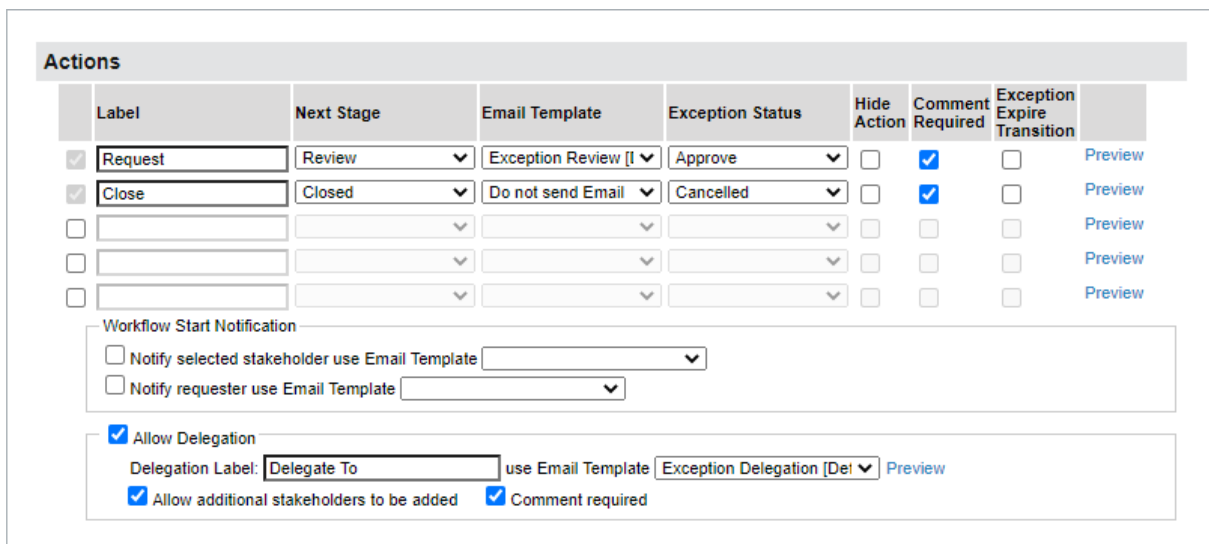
Actions

| | Label | Next Stage | Email Template | Exception Status | Hide Action | Comment Required | Exception Expire Transition | |
|---|---|---|---|---|---|---|---|---|
| | Request | Review | Exception Review [I | Approve | | | | Preview |
| | Close | Closed | Do not send Email | Cancelled | | | | Preview |
| | | | | | | | | Preview |
| | | | | | | | | Preview |
| | | | | | | | | Preview |

Workflow Start Notification
Notify selected stakeholder use Email Template
Notify requester use Email Template

Allow Delegation
Delegation Label: Delegate To use Email Template Exception Delegation [De Preview
Allow additional stakeholders to be added Comment required